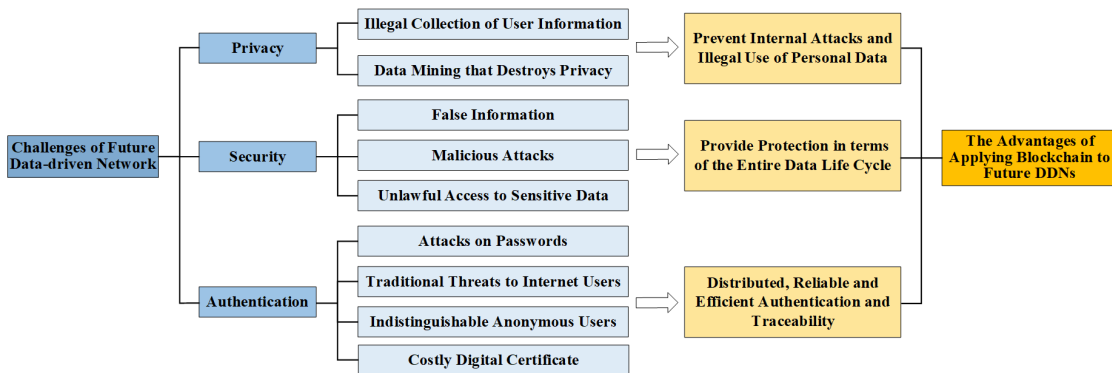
Challenges of Future Data-driven Network

Privacy

Illegal Collection of User Information

Data Mining that Destroys Privacy

Prevent Internal Attacks and Illegal Use of Personal Data

Security

False Information

Malicious Attacks

Unlawful Access to Sensitive Data

Provide Protection in terms of the Entire Data Life Cycle

The Advantages of Applying Blockchain to Future DDNs

Authentication

Attacks on Passwords

Traditional Threats to Internet Users

Indistinguishable Anonymous Users

Costly Digital Certificate

Distributed, Reliable and Efficient Authentication and Traceability